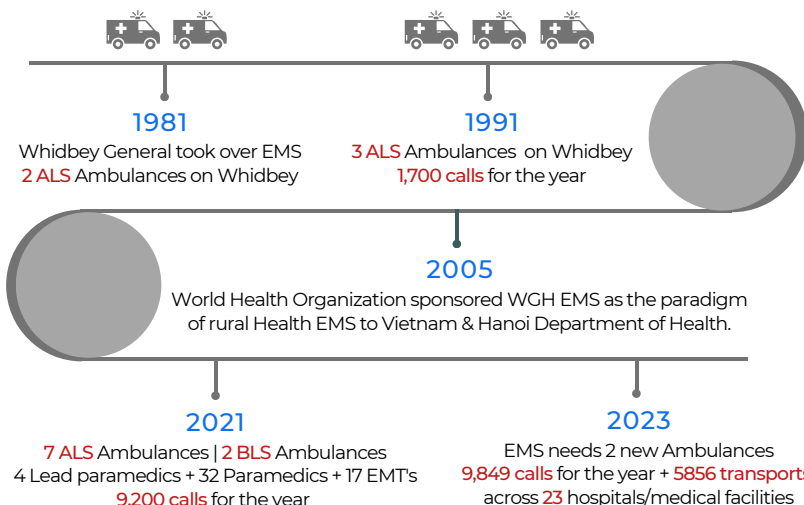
1981
Whidbey General took over EMS
2 ALS Ambulances on Whidbey

1991
3 ALS Ambulances on Whidbey
1,700 calls for the year

2005
World Health Organization sponsored WGH EMS as the paradigm of rural Health EMS to Vietnam & Hanoi Department of Health.

2021
7 ALS Ambulances | 2 BLS Ambulances
4 Lead paramedics + 32 Paramedics + 17 EMT's
9,200 calls for the year

2023
EMS needs 2 new Ambulances
9,849 calls for the year + 5856 transports
across 23 hospitals/medical facilities